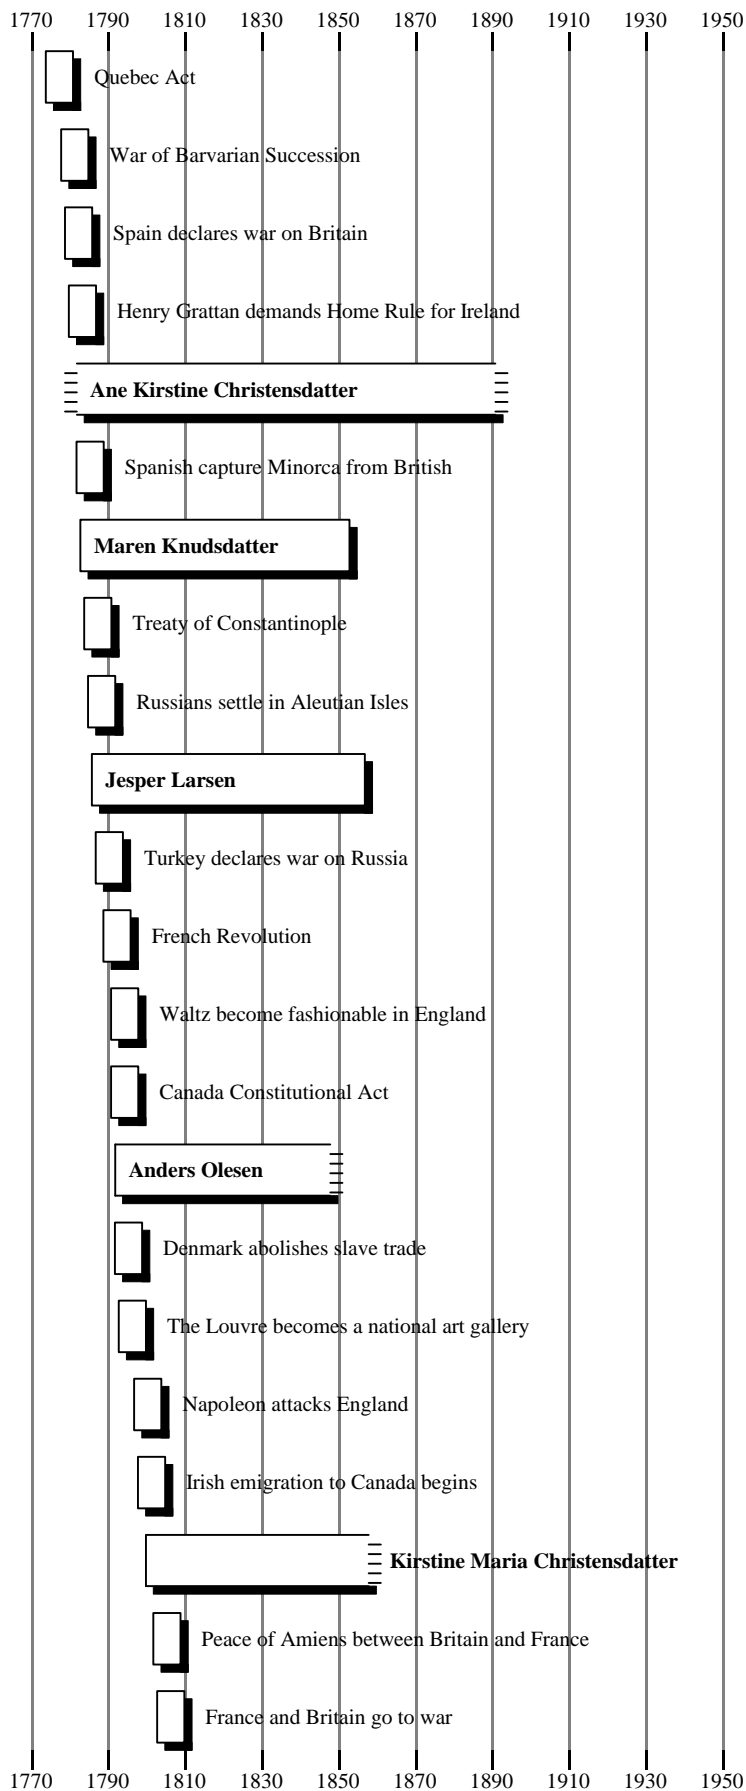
1770 1790 1810 1830 1850 1870 1890 1910 1930 1950

Quebec Act

War of Barvarian Succession

Spain declares war on Britain

Henry Grattan demands Home Rule for Ireland

**Ane Kirstine Christensdatter**

Spanish capture Minorca from British

**Maren Knudsdatter**

Treaty of Constantinople

Russians settle in Aleutian Isles

**Jesper Larsen**

Turkey declares war on Russia

French Revolution

Waltz become fashionable in England

Canada Constitutional Act

**Anders Olesen**

Denmark abolishes slave trade

The Louvre becomes a national art gallery

Napoleon attacks England

Irish emigration to Canada begins

**Kirstine Maria Christensdatter**

Peace of Amiens between Britain and France

France and Britain go to war

1770 1790 1810 1830 1850 1870 1890 1910 1930 1950